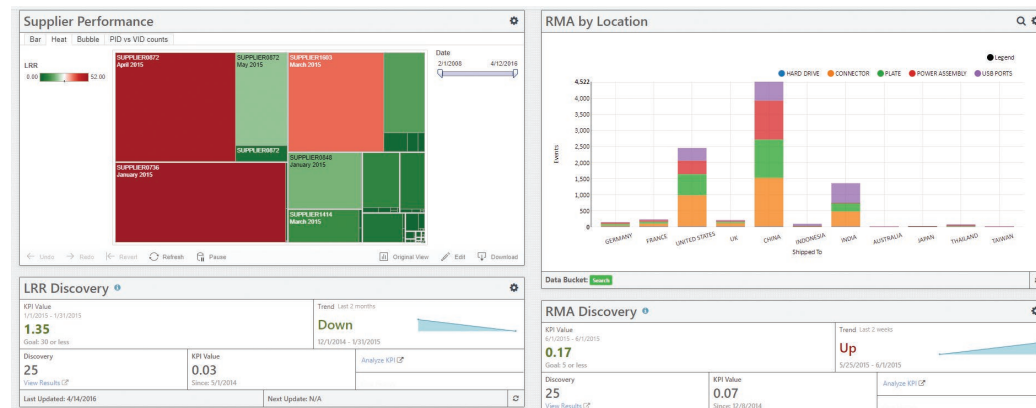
Supplier Performance

Bar Heat Bubble PID vs VID counts

LRR
0.00 52.00

SUPPLIER0872
April 2015

SUPPLIER0872
May 2015

SUPPLIER1603
March 2015

SUPPLIER0872

SUPPLIER0736
January 2015

SUPPLIER0848
January 2015

SUPPLIER1414
March 2015

Date
2/1/2008 4/12/2016

← Undo → Redo |← Revert Refresh Pause Original View Edit Download

RMA by Location

Legend

HARD DRIVE CONNECTOR PLATE POWER ASSEMBLY USB PORTS

4,522
4,000
3,500
3,000
2,500
2,000
1,500
1,000
500
0

Events

GERMANY FRANCE UNITED STATES UK CHINA INDONESIA INDIA AUSTRALIA JAPAN THAILAND TAIWAN

Shipped To

Data Bucket: Search

LRR Discovery

KPI Value
1/1/2015 - 1/31/2015
1.35
Goal: 30 or less

Trend Last 2 months
Down
12/1/2014 - 1/31/2015

Discovery
25
View Results

KPI Value
0.03
Since: 5/1/2014

Analyze KPI

Last Updated: 4/14/2016

Next Update: N/A

RMA Discovery

KPI Value
6/1/2015 - 6/1/2015
0.17
Goal: 5 or less

Trend Last 2 weeks
Up
5/25/2015 - 6/1/2015

Discovery
25
View Results

KPI Value
0.07
Since: 12/8/2014

Analyze KPI